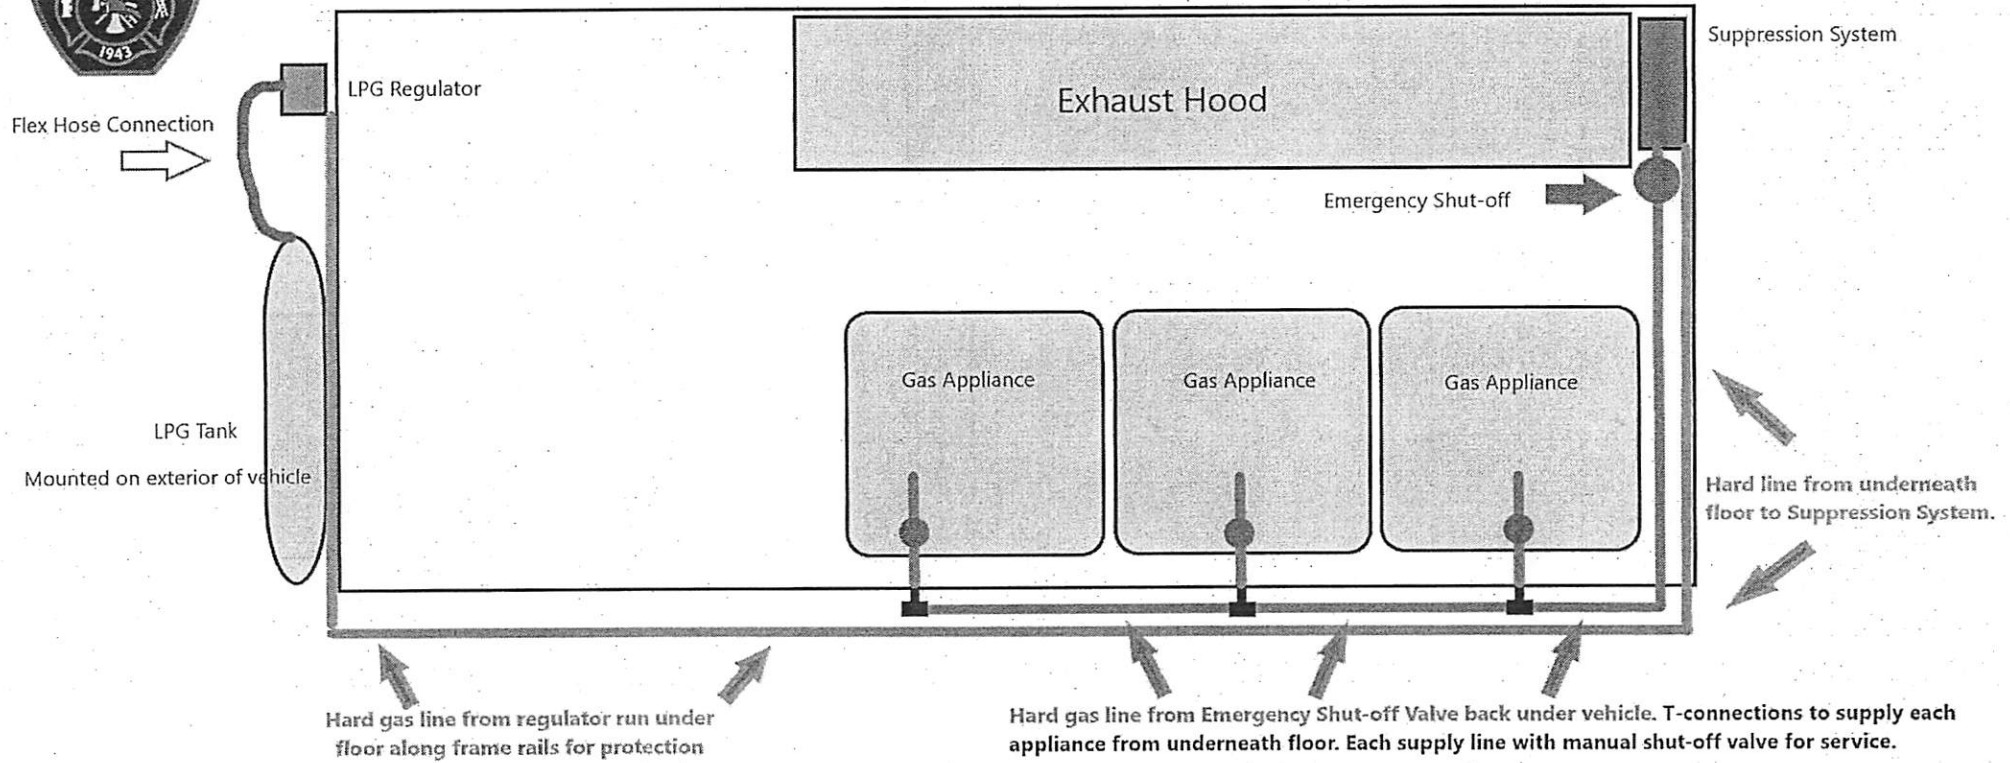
1943

LPG Regulator

Flex Hose Connection

Exhaust Hood

Suppression System

Emergency Shut-off

Gas Appliance

Gas Appliance

Gas Appliance

LPG Tank

Mounted on exterior of vehicle

Hard line from underneath floor to Suppression System.

Hard gas line from regulator run under floor along frame rails for protection

Hard gas line from Emergency Shut-off Valve back under vehicle. T-connections to supply each appliance from underneath floor. Each supply line with manual shut-off valve for service.